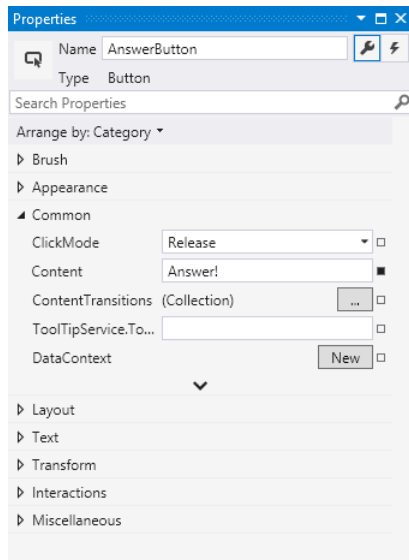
Properties

Name AnswerButton

Type Button

Search Properties

Arrange by: Category

Brush

Appearance

Common

ClickMode Release

Content Answer!

ContentTransitions (Collection) ...

ToolTipService.To...

DataContext New

Layout

Text

Transform

Interactions

Miscellaneous